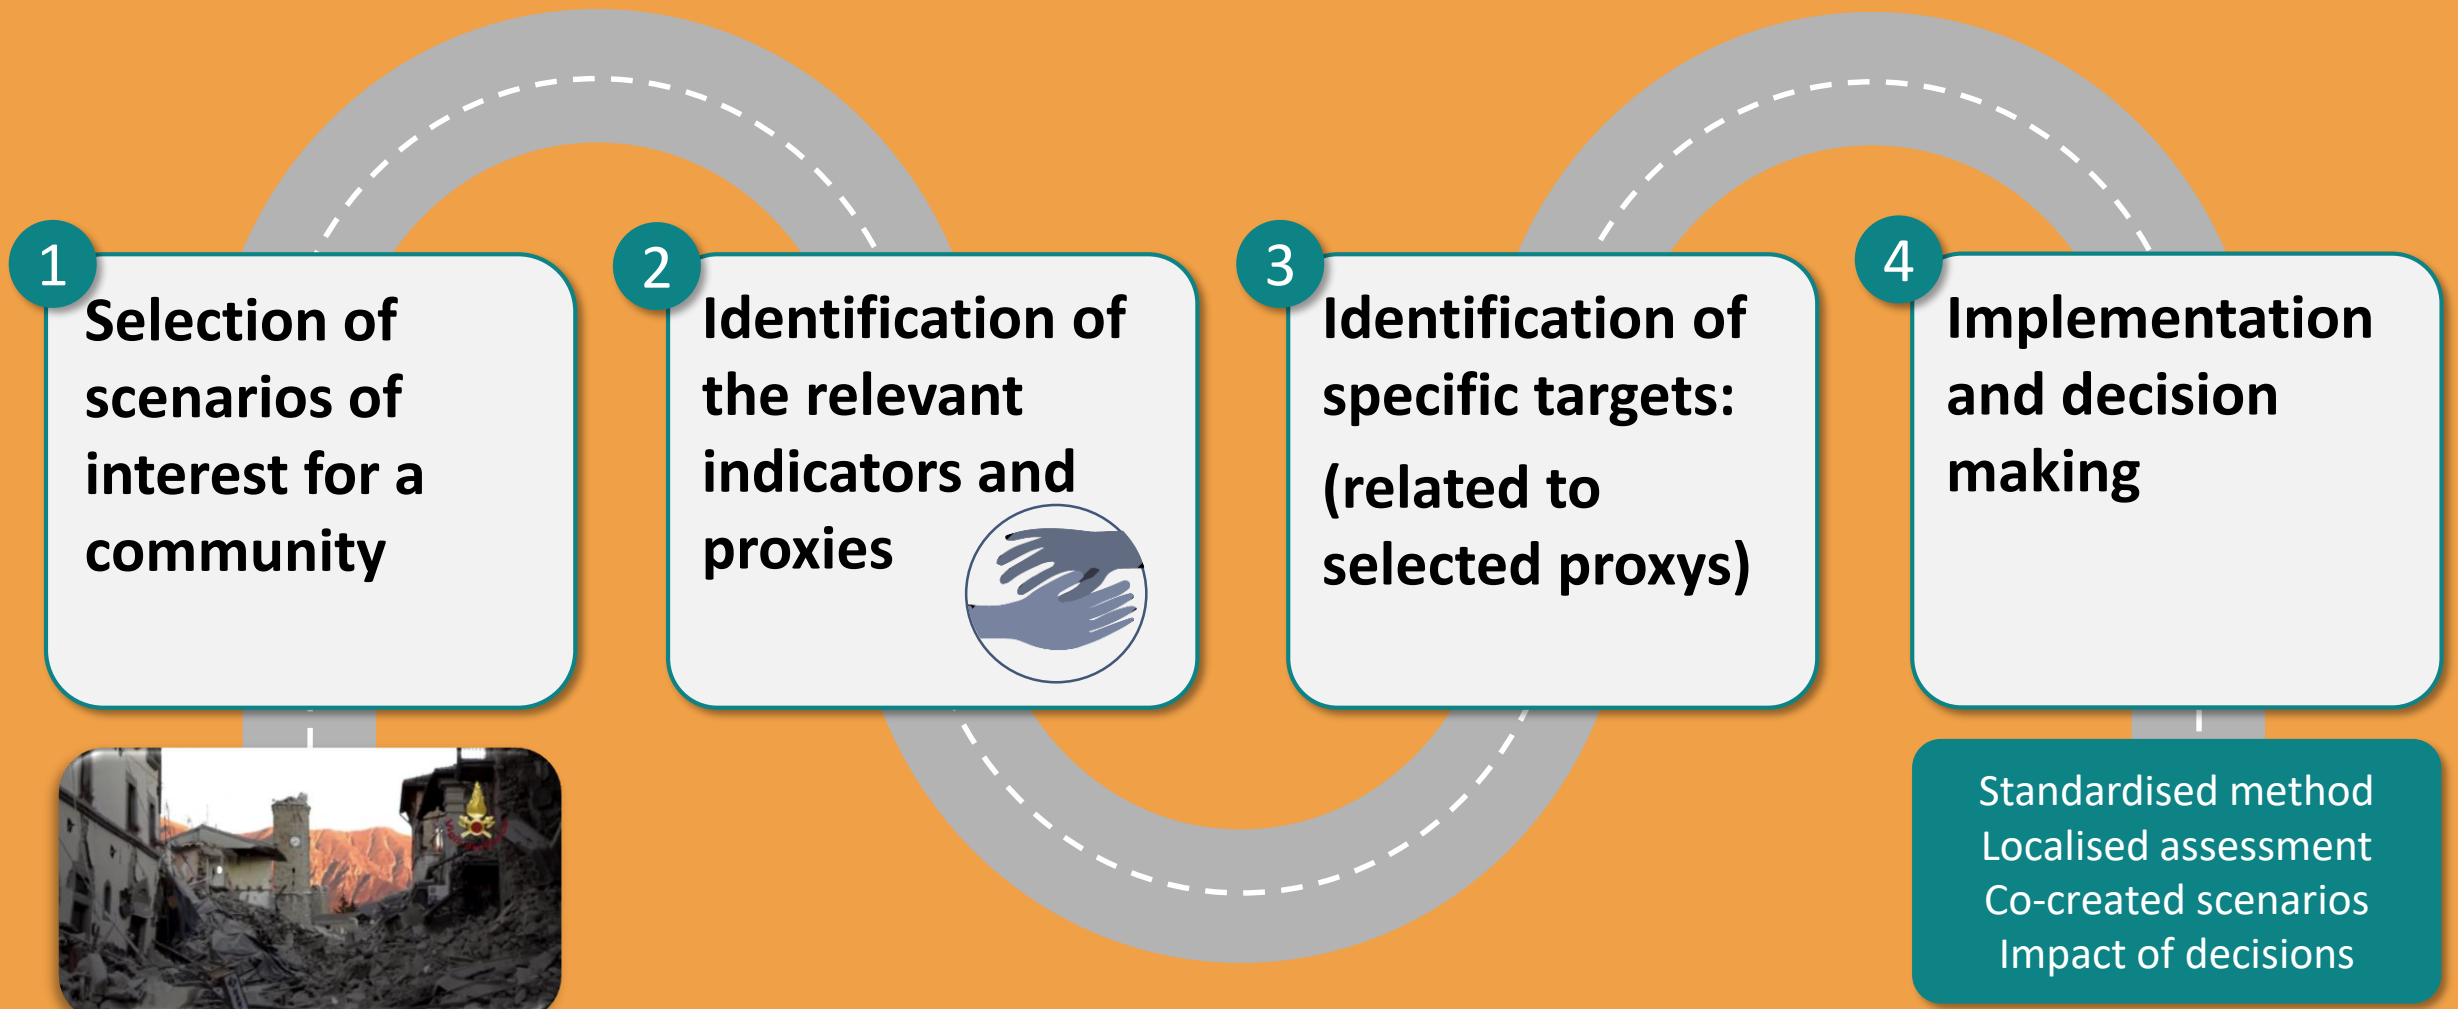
1
Selection of scenarios of interest for a community

2
Identification of the relevant indicators and proxies

3
Identification of specific targets:
(related to selected proxys)

4
Implementation and decision making

Standardised method
Localised assessment
Co-created scenarios
Impact of decisions